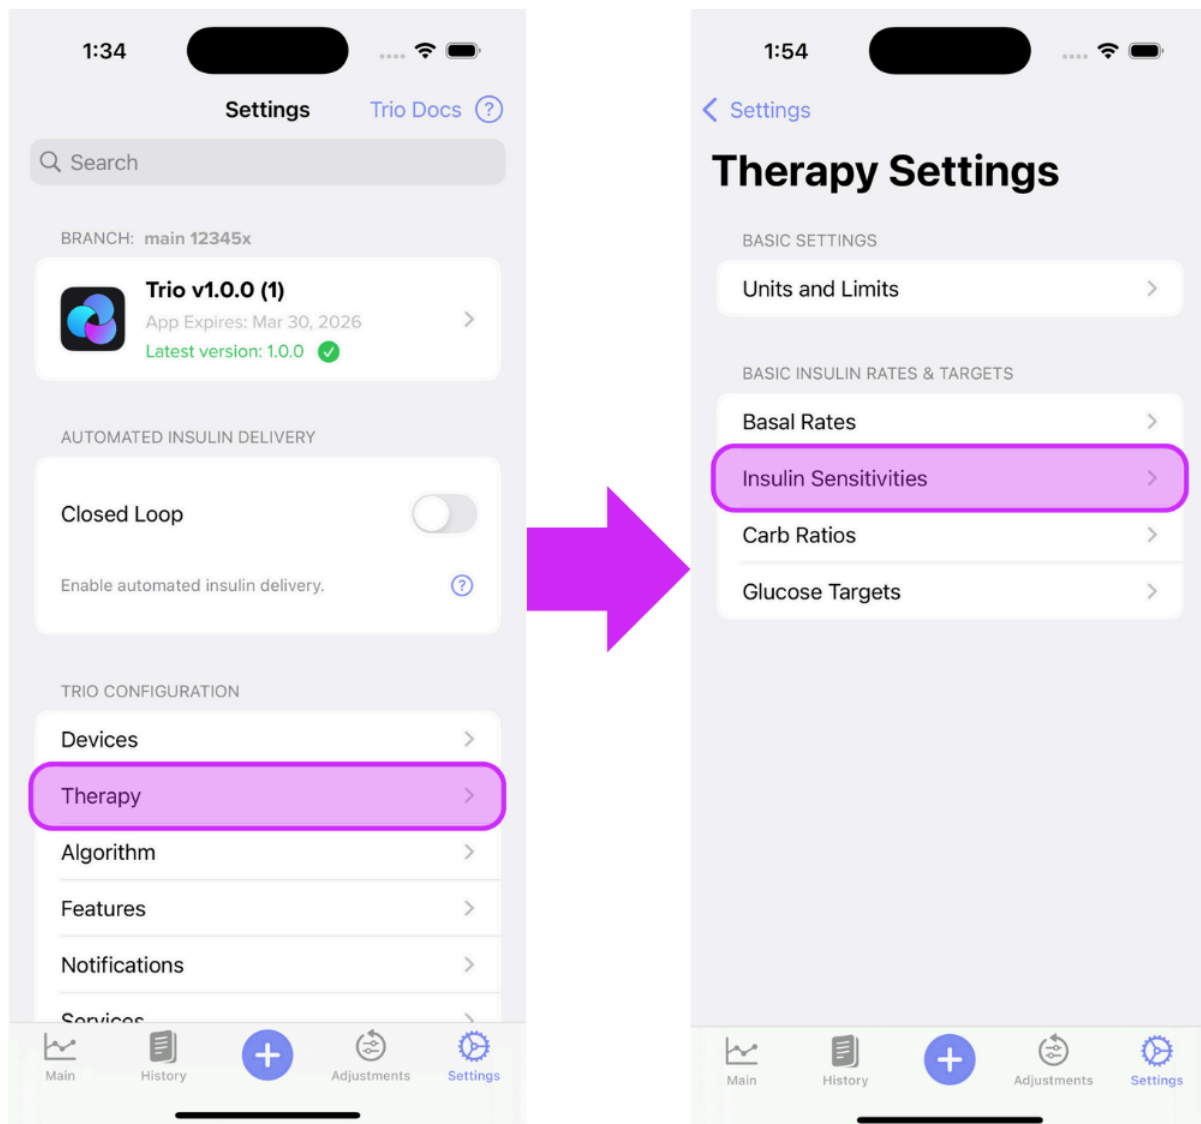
1:34

Settings

Trio Docs

Search

BRANCH: main 12345x

Trio v1.0.0 (1)

App Expires: Mar 30, 2026

Latest version: 1.0.0

AUTOMATED INSULIN DELIVERY

Closed Loop

Enable automated insulin delivery.

TRIO CONFIGURATION

Devices

Therapy

Algorithm

Features

Notifications

Services

Main History Adjustments Settings

1:54

Settings

Therapy Settings

BASIC SETTINGS

Units and Limits

BASIC INSULIN RATES & TARGETS

Basal Rates

Insulin Sensitivities

Carb Ratios

Glucose Targets

Main History Adjustments Settings